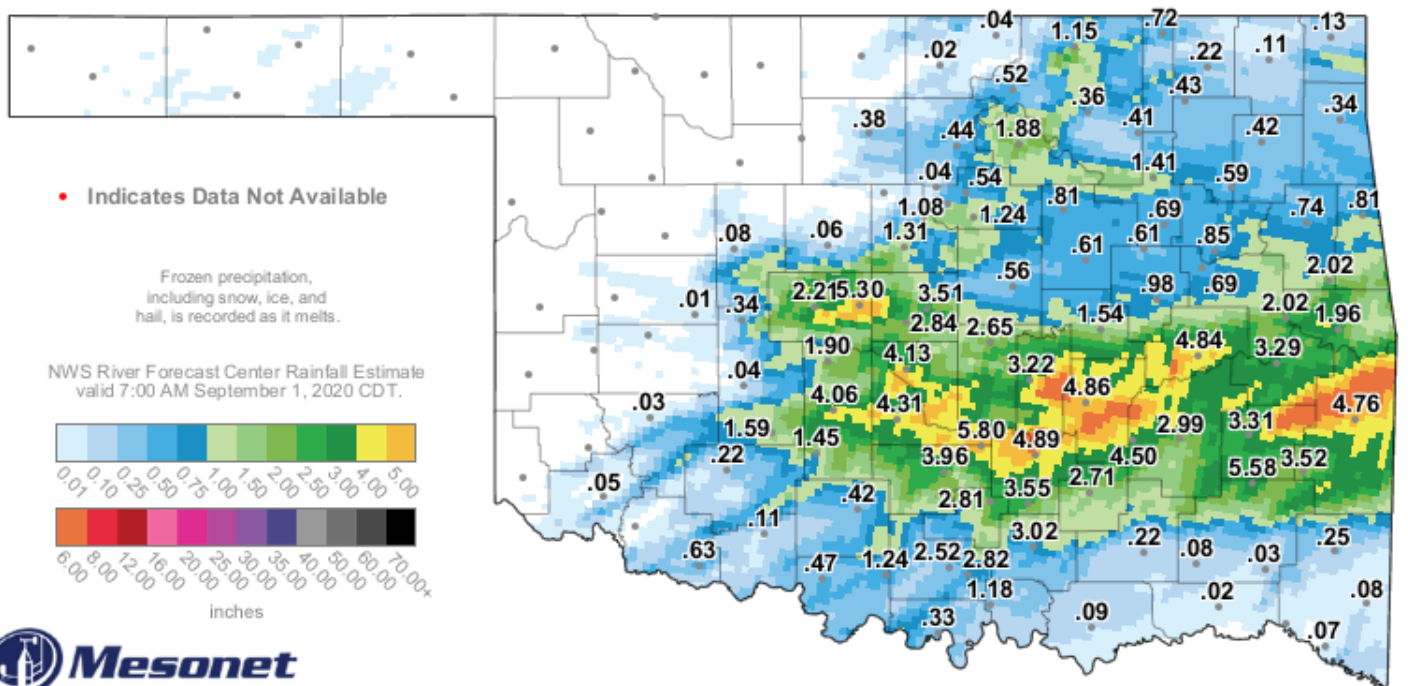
• Indicates Data Not Available

Frozen precipitation, including snow, ice, and hail, is recorded as it melts.

NWS River Forecast Center Rainfall Estimate valid 7:00 AM September 1, 2020 CDT.

0.01 0.10 0.25 0.50 0.75 1.00 1.50 2.00 2.50 3.00 4.00 5.00

6.00 8.00 12.00 16.00 20.00 25.00 30.00 35.00 40.00 50.00 60.00 70.00+

inches

Mesonet

.04 1.15 .72 .13
.02 .22 .11
.52 .43
.36 .34
.38 .44 1.88 .41 .42
1.41
.04 .54 .59
1.08 1.24 .81 .69 .74 .81
.08 .06 1.31 .61 .61 .85
.56 2.02
.01 .34 2.21 5.30 3.51 .98 .69
2.84 2.65 1.54 2.02 1.96
1.90 4.13 4.84
.04 3.22 3.29
4.06 4.31 4.86 4.76
.03
1.59 1.45 5.80 4.89 2.99 3.31
.22 3.96 4.50
.05 2.71 5.58 3.52
.42 2.81 3.55
.11 3.02
.63 .22 .08 .03 .25
.47 1.24 2.52 2.82
1.18 .02 .08
.33 .09
.07